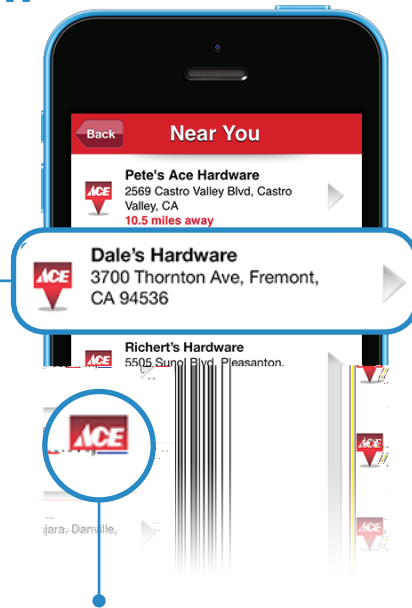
Back

Near You

ACE

Pete's Ace Hardware
2569 Castro Valley Blvd, Castro Valley, CA
10.5 miles away

ACE

Dale's Hardware
3700 Thornton Ave, Fremont, CA 94536

ACE

Richert's Hardware
5505 Sunol Blvd, Pleasanton,

ACE

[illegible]jara, Danville,